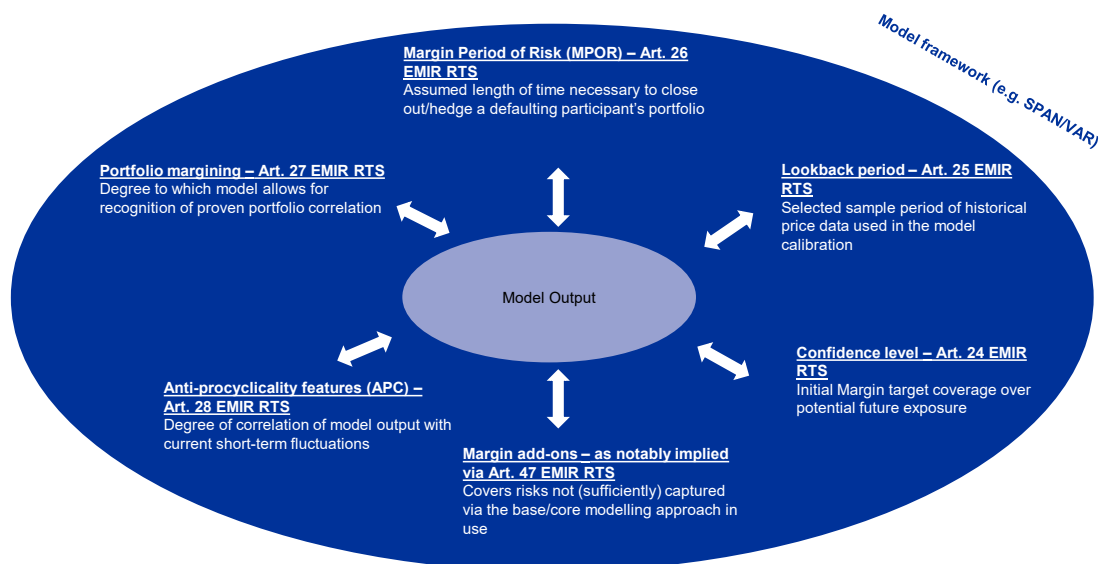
Model framework (e.g. SPAN/VAR)

Margin Period of Risk (MPOR) – Art. 26 EMIR RTS
Assumed length of time necessary to close out/hedge a defaulting participant's portfolio

Portfolio margining – Art. 27 EMIR RTS
Degree to which model allows for recognition of proven portfolio correlation

Lookback period – Art. 25 EMIR RTS
Selected sample period of historical price data used in the model calibration

Model Output

Anti-procyclicality features (APC) – Art. 28 EMIR RTS
Degree of correlation of model output with current short-term fluctuations

Confidence level – Art. 24 EMIR RTS
Initial Margin target coverage over potential future exposure

Margin add-ons – as notably implied via Art. 47 EMIR RTS
Covers risks not (sufficiently) captured via the base/core modelling approach in use